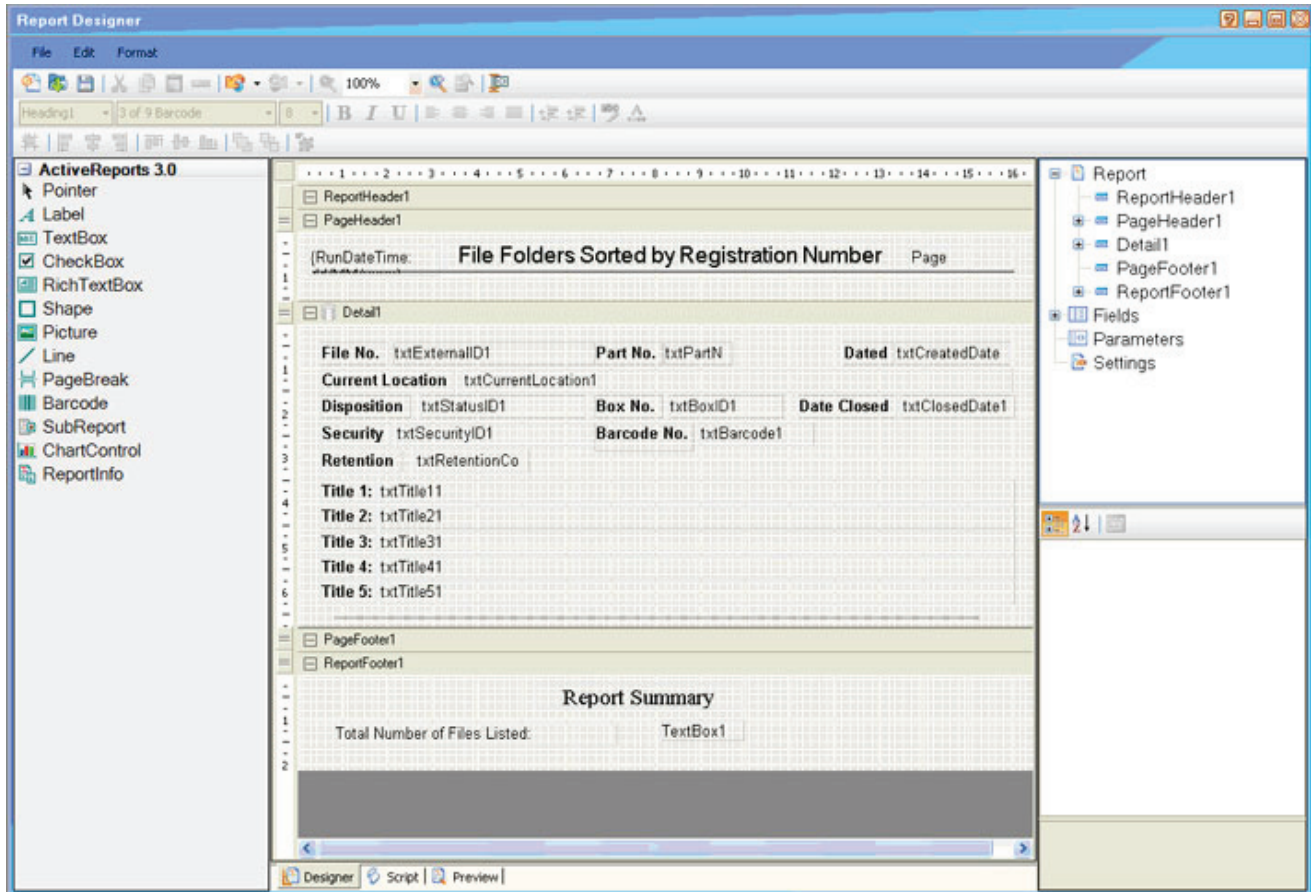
Report Designer

File Edit Format

100%

Heading1 3 of 9 Barcode 8 B I U

ActiveReports 3.0
Pointer
Label
TextBox
CheckBox
RichTextBox
Shape
Picture
Line
PageBreak
Barcode
SubReport
ChartControl
ReportInfo

1 2 3 4 5 6 7 8 9 10 11 12 13 14 15 16

ReportHeader1
PageHeader1

{RunDateTime: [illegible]
File Folders Sorted by Registration Number
Page

Detail1

File No. txtExternalID1 Part No. txtPartN Dated txtCreatedDate
Current Location txtCurrentLocation1
Disposition txtStatusID1 Box No. txtBoxID1 Date Closed txtClosedDate1
Security txtSecurityID1 Barcode No. txtBarcode1
Retention txtRetentionCo
Title 1: txtTitle11
Title 2: txtTitle21
Title 3: txtTitle31
Title 4: txtTitle41
Title 5: txtTitle51

PageFooter1
ReportFooter1

Report Summary
Total Number of Files Listed: TextBox1

Designer Script Preview

Report
ReportHeader1
PageHeader1
Detail1
PageFooter1
ReportFooter1
Fields
Parameters
Settings